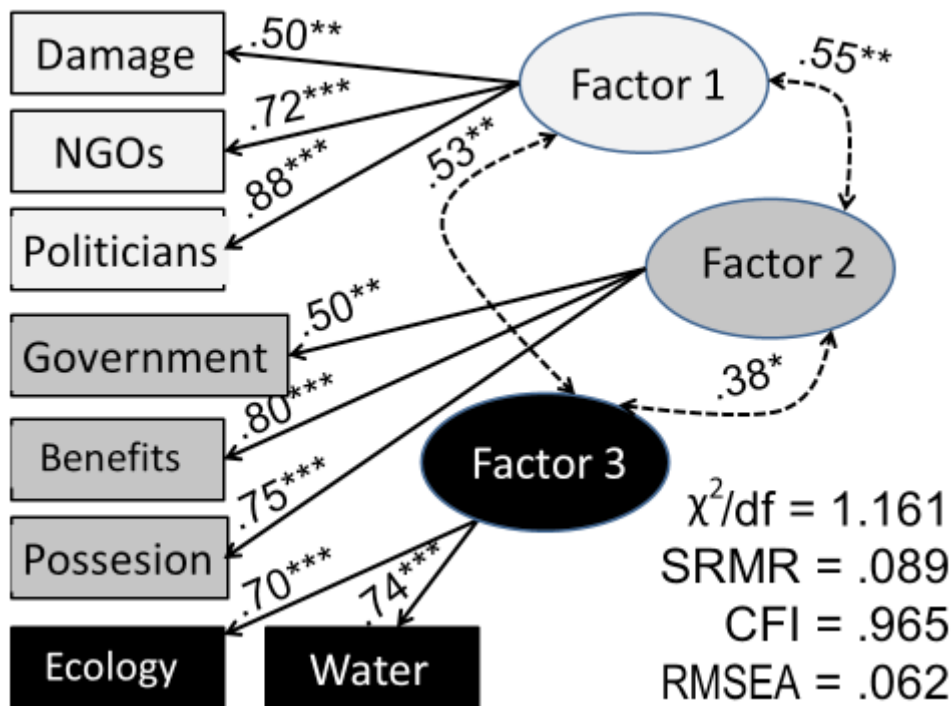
Damage
NGOs
Politicians
Government
Benefits
Possesion
Ecology
Water
Factor 1
Factor 2
Factor 3
.50**
.72***
.88***
.53**
.55**
.50**
.80***
.75***
.38*
.70***
.74***
$\chi^2$/df = 1.161
SRMR = .089
CFI = .965
RMSEA = .062